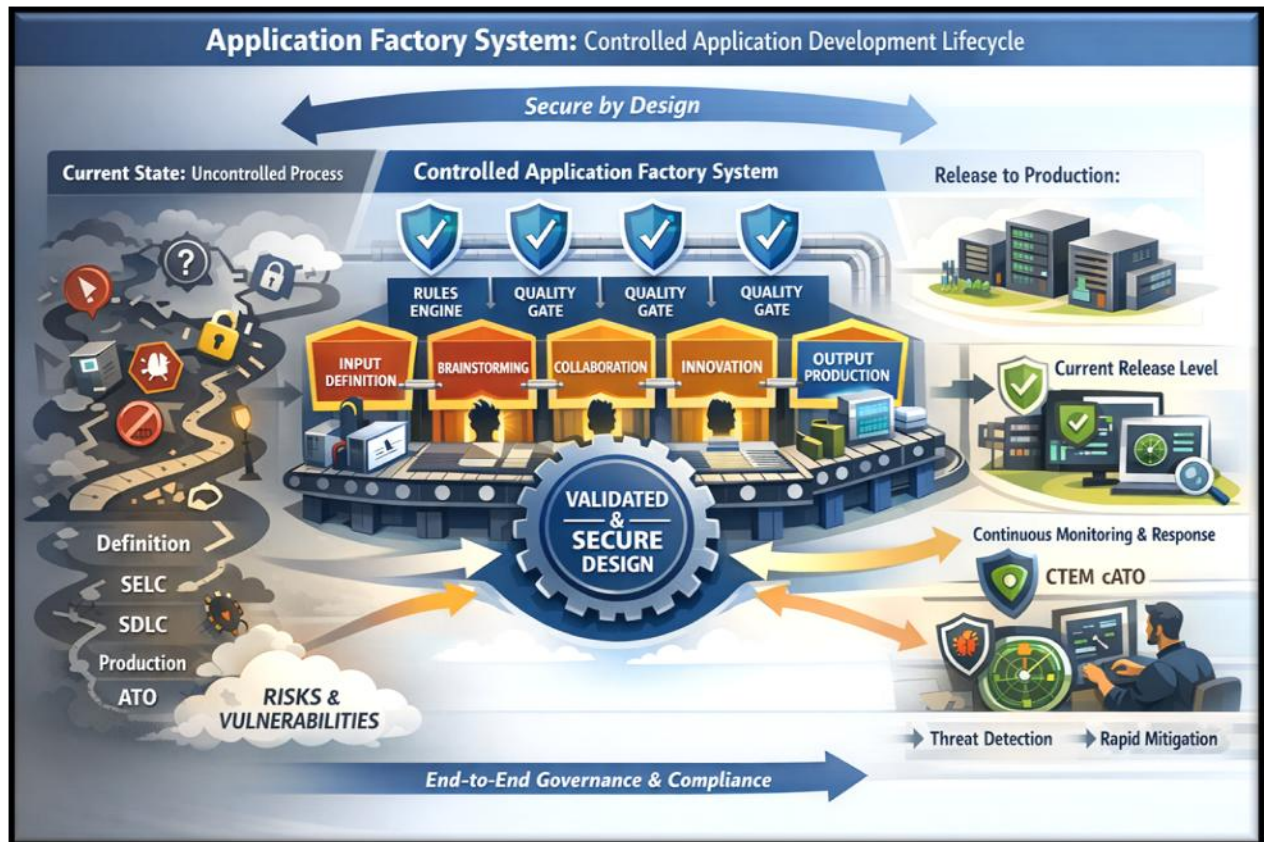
Application Factory System: Controlled Application Development Lifecycle

Secure by Design

Current State: Uncontrolled Process

Controlled Application Factory System

Release to Production:

RULES ENGINE

QUALITY GATE

QUALITY GATE

QUALITY GATE

INPUT DEFINITION

BRAINSTORMING

COLLABORATION

INNOVATION

OUTPUT PRODUCTION

Current Release Level

VALIDATED & SECURE DESIGN

Continuous Monitoring & Response

CTEM cATO

Definition

SELC

SDLC

Production

ATO

RISKS & VULNERABILITIES

Threat Detection

Rapid Mitigation

End-to-End Governance & Compliance